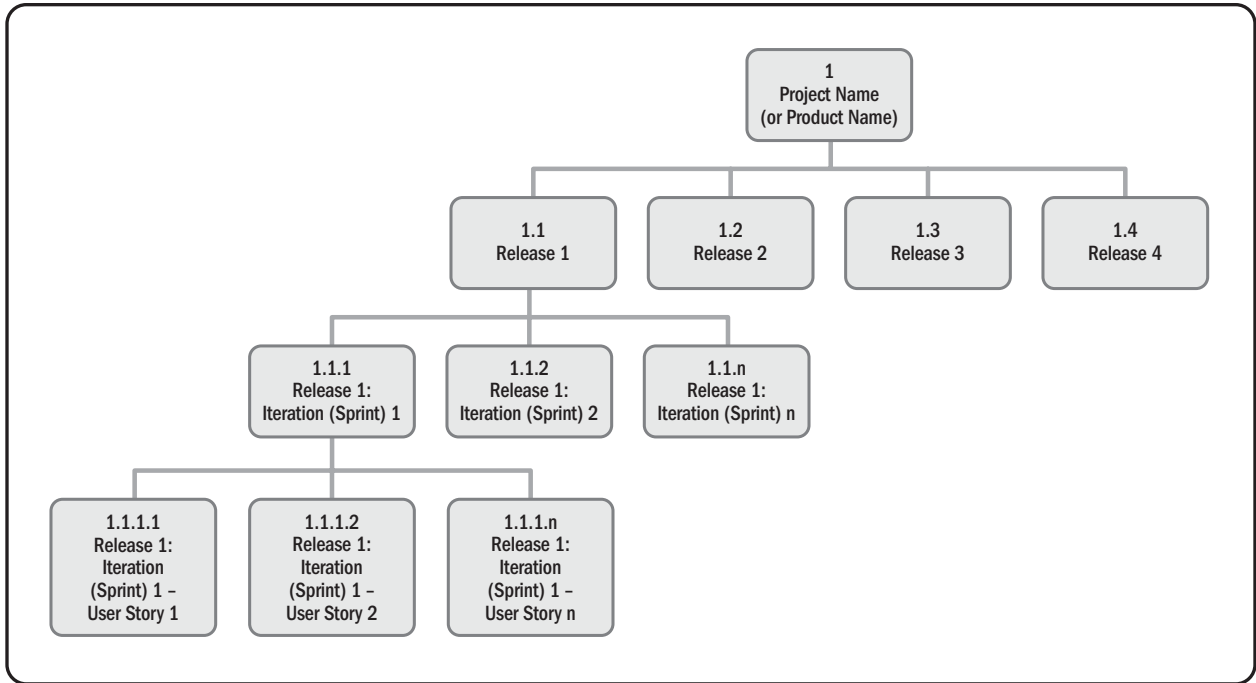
1
Project Name
(or Product Name)

1.1
Release 1

1.2
Release 2

1.3
Release 3

1.4
Release 4

1.1.1
Release 1:
Iteration (Sprint) 1

1.1.2
Release 1:
Iteration (Sprint) 2

1.1.n
Release 1:
Iteration (Sprint) n

1.1.1.1
Release 1:
Iteration
(Sprint) 1 –
User Story 1

1.1.1.2
Release 1:
Iteration
(Sprint) 1 –
User Story 2

1.1.1.n
Release 1:
Iteration
(Sprint) 1 –
User Story n